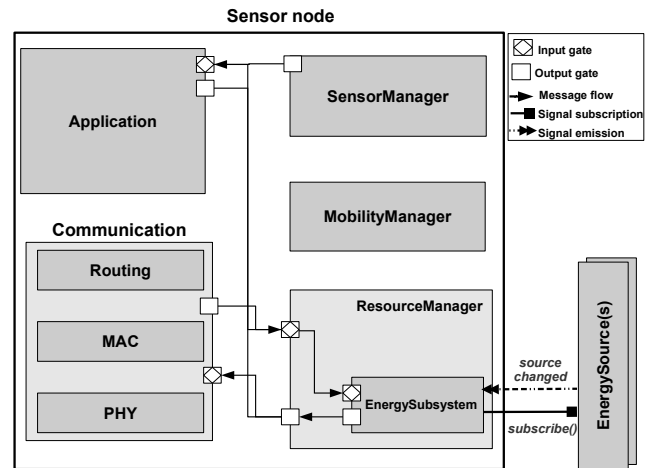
Sensor node

Input gate
Output gate
Message flow
Signal subscription
Signal emission

Application

SensorManager

MobilityManager

Communication

Routing

MAC

PHY

ResourceManager

EnergySubsystem

source changed

subscribe()

EnergySource(s)